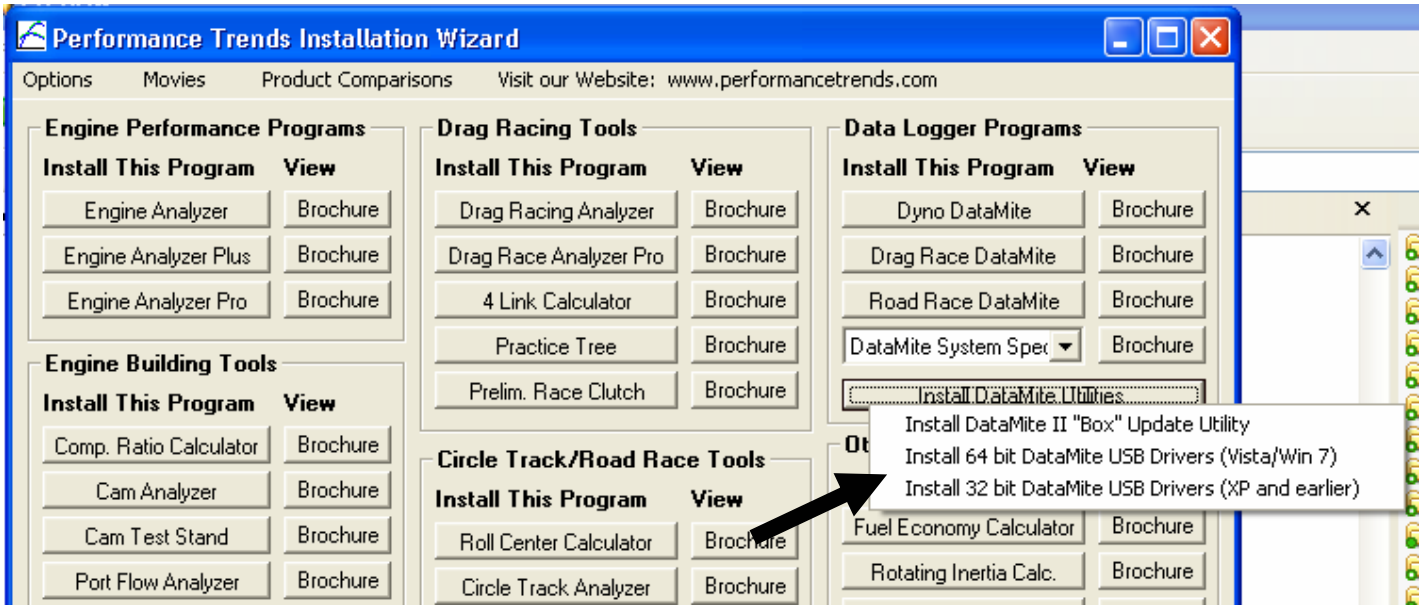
Performance Trends Installation Wizard

Options Movies Product Comparisons Visit our Website: www.performancetrends.com

Engine Performance Programs
Install This Program View
Engine Analyzer Brochure
Engine Analyzer Plus Brochure
Engine Analyzer Pro Brochure

Engine Building Tools
Install This Program View
Comp. Ratio Calculator Brochure
Cam Analyzer Brochure
Cam Test Stand Brochure
Port Flow Analyzer Brochure

Drag Racing Tools
Install This Program View
Drag Racing Analyzer Brochure
Drag Race Analyzer Pro Brochure
4 Link Calculator Brochure
Practice Tree Brochure
Prelim. Race Clutch Brochure

Circle Track/Road Race Tools
Install This Program View
Roll Center Calculator Brochure
Circle Track Analyzer Brochure

Data Logger Programs
Install This Program View
Dyno DataMite Brochure
Drag Race DataMite Brochure
Road Race DataMite Brochure
DataMite System Spec Brochure
Install DataMite Utilities
Install DataMite II "Box" Update Utility
Install 64 bit DataMite USB Drivers (Vista/Win 7)
Install 32 bit DataMite USB Drivers (XP and earlier)

Ot
Fuel Economy Calculator Brochure
Rotating Inertia Calc. Brochure